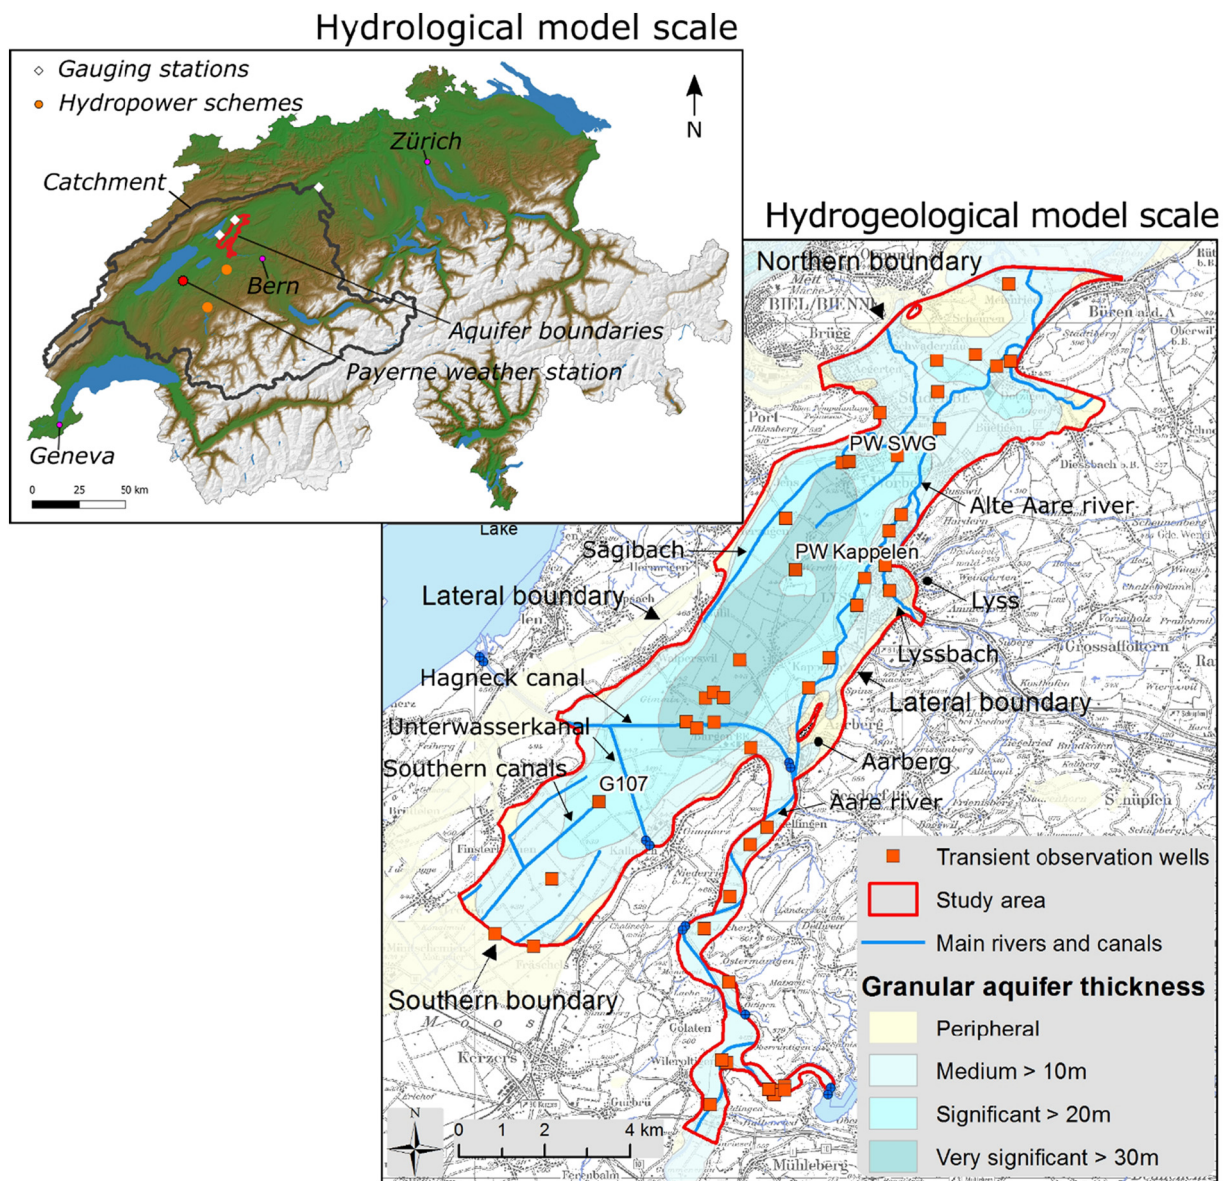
Hydrological model scale

Gauging stations
Hydropower schemes
N
Zürich
Catchment
Bern
Aquifer boundaries
Payerne weather station
Geneva
0 25 50 km

Hydrogeological model scale

Northern boundary
BIEL/BIENNE
Büren a.d.A
PW SWG
Alte Aare river
Lake
Sagibach
PW Kappelen
Lateral boundary
Lyss
Lyssbach
Hagneck canal
Lateral boundary
Unterwasserkanal
Aarberg
Southern canals
G107
Aare river
Southern boundary
Kerzers
Mühleberg
N
0 1 2 4 km

Transient observation wells
Study area
Main rivers and canals
Granular aquifer thickness
Peripheral
Medium > 10m
Significant > 20m
Very significant > 30m